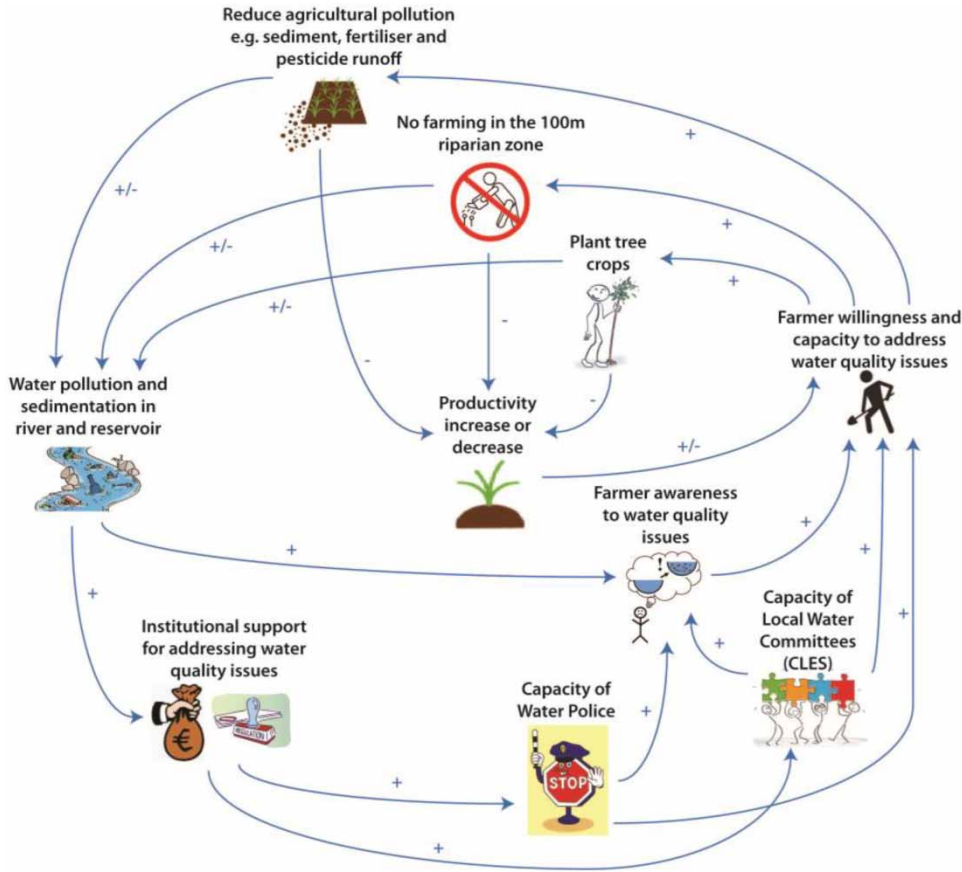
Reduce agricultural pollution e.g. sediment, fertiliser and pesticide runoff

+

No farming in the 100m riparian zone

+/-

+

+/-

Plant tree crops

+

+/-

-

Farmer willingness and capacity to address water quality issues

-

Water pollution and sedimentation in river and reservoir

-

Productivity increase or decrease

+/-

Farmer awareness to water quality issues

+

+

+

+

Capacity of Local Water Committees (CLES)

Institutional support for addressing water quality issues

+

+

Capacity of Water Police

+

+

STOP

+